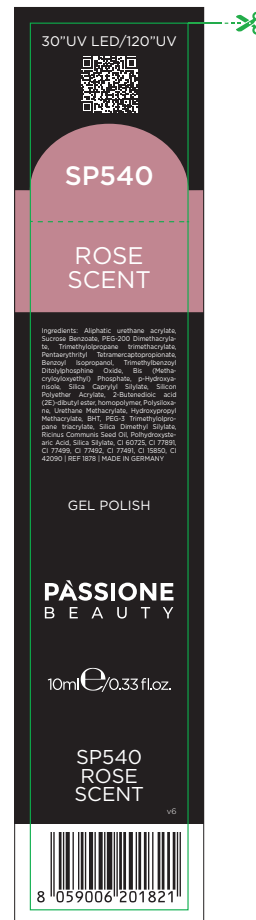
30"UV LED/120"UV

SP540

ROSE SCENT

Ingredients: Aliphatic urethane acrylate, Sucrose Benzoate, PEG-200 Dimethacrylate, Trimethylolpropane trimethacrylate, Pentaerythrityl Tetramercaptopropionate, Benzoyl Isopropanol, Trimethylbenzoyl Ditolylphosphine Oxide, Bis (Methacryloyloxyethyl) Phosphate, p-Hydroxyanisole, Silica Caprylyl Silylate, Silicon Polyether Acrylate, 2-Butenedioic acid (2E)-dibutyl ester, homopolymer, Polysiloxane, Urethane Methacrylate, Hydroxypropyl Methacrylate, BHT, PEG-3 Trimethylolpropane triacrylate, Silica Dimethyl Silylate, Ricinus Communis Seed Oil, Polhydroxystearic Acid, Silica Silylate, CI 60725, CI 77891, CI 77499, CI 77492, CI 77491, CI 15850, CI 42090 | REF 1878 | MADE IN GERMANY

GEL POLISH

PÀSSIONE
BEAUTY

10ml e/0.33 fl.oz.

SP540
ROSE
SCENT

v6

8 059006 201821